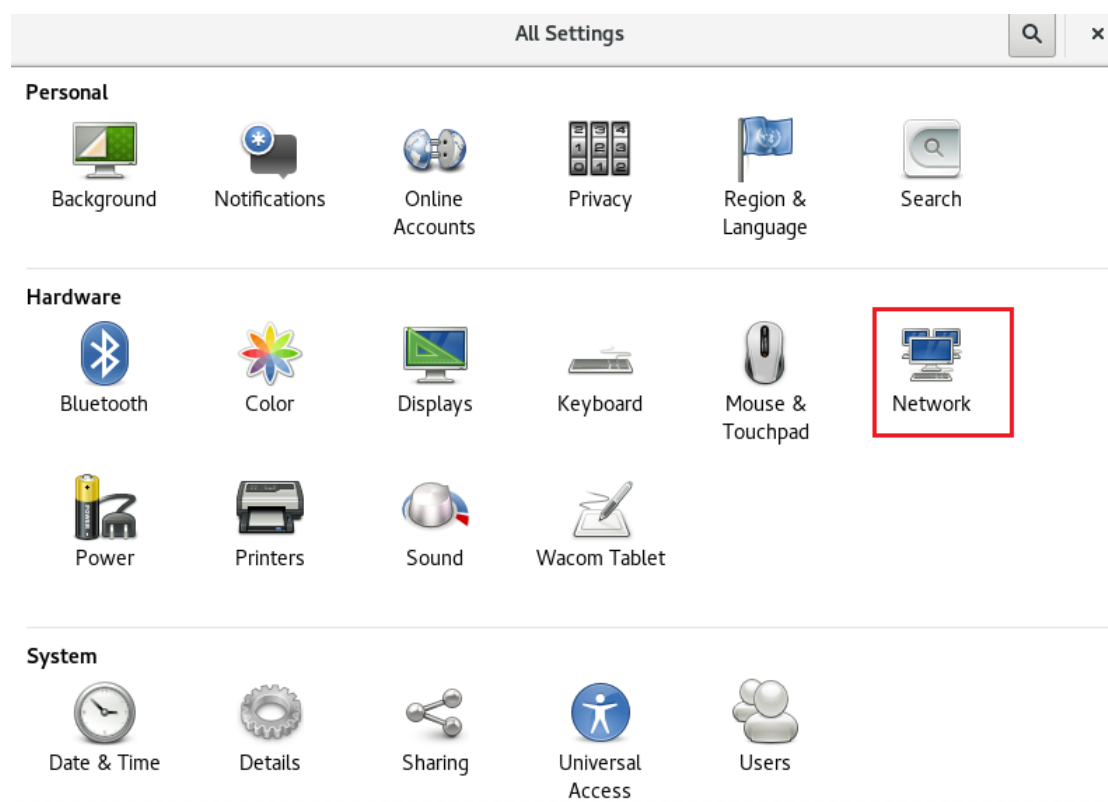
All Settings

Personal

Background
Notifications
Online Accounts
Privacy
Region & Language
Search

Hardware

Bluetooth
Color
Displays
Keyboard
Mouse & Touchpad
Network
Power
Printers
Sound
Wacom Tablet

System

Date & Time
Details
Sharing
Universal Access
Users